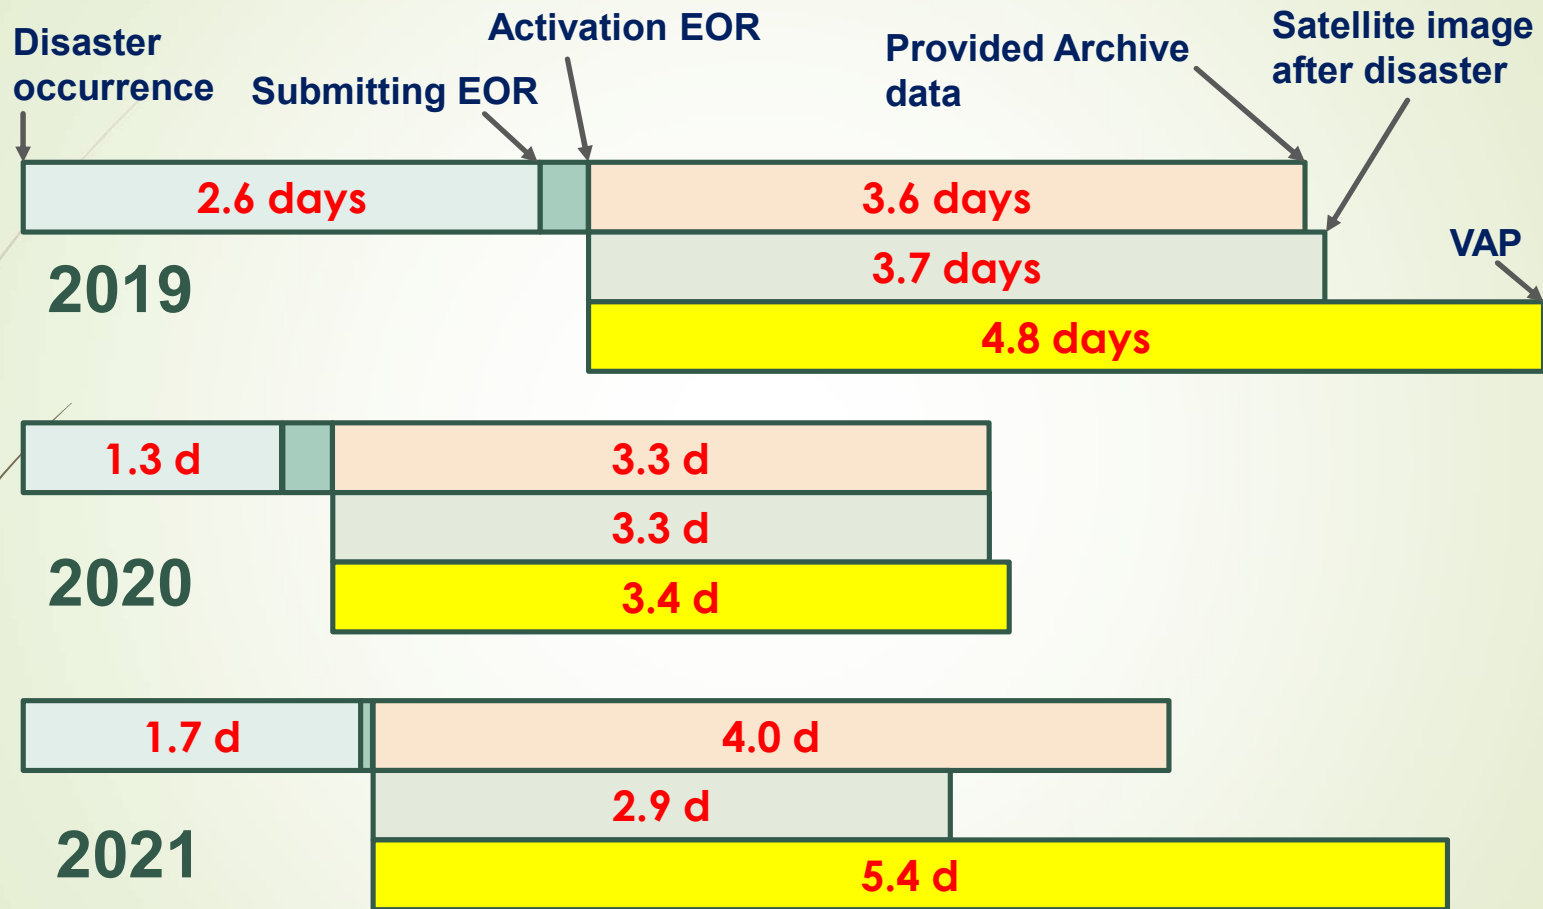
Disaster occurrence

Submitting EOR

Activation EOR

Provided Archive data

Satellite image after disaster

2.6 days

3.6 days

3.7 days

VAP

2019

4.8 days

1.3 d

3.3 d

3.3 d

2020

3.4 d

1.7 d

4.0 d

2.9 d

2021

5.4 d